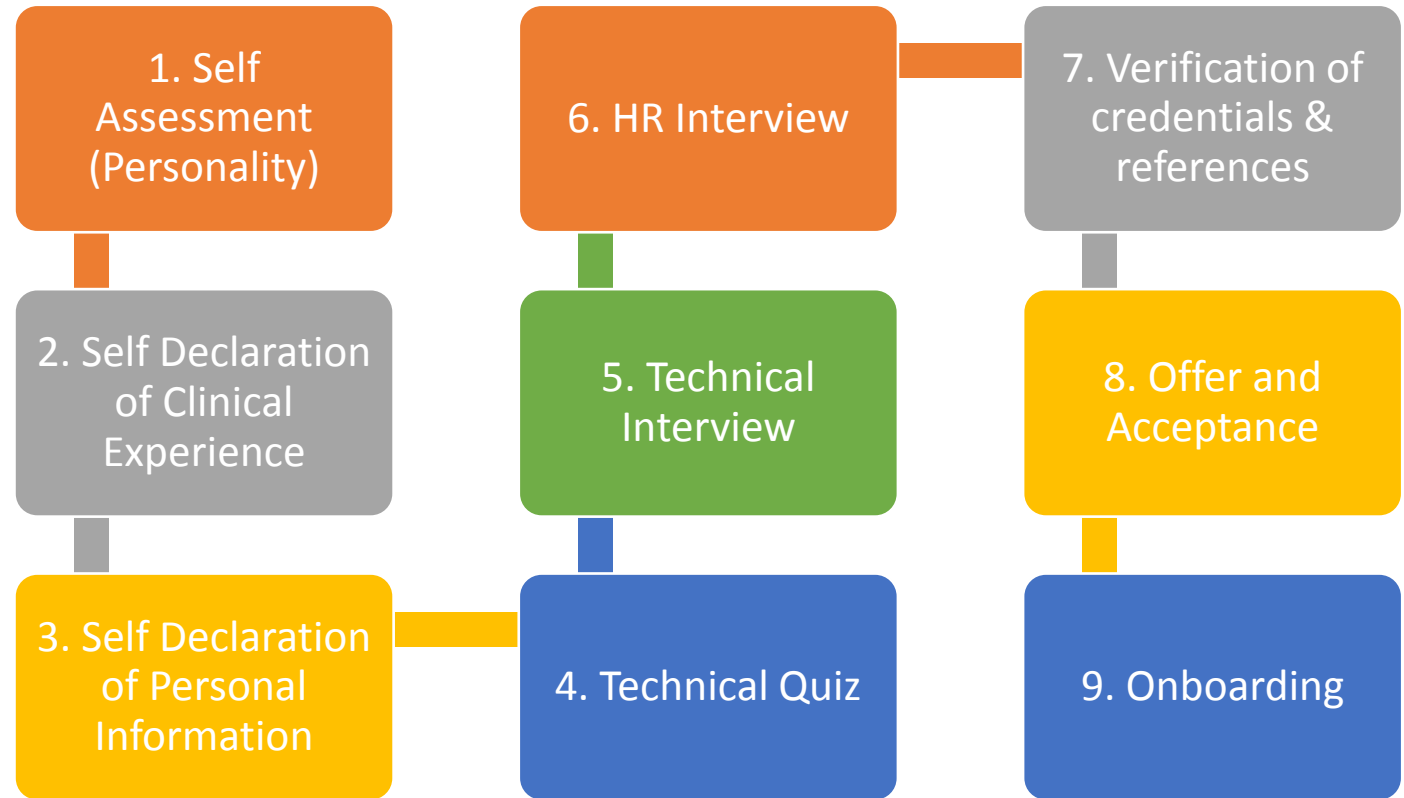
1. Self Assessment (Personality)

2. Self Declaration of Clinical Experience

3. Self Declaration of Personal Information

4. Technical Quiz

5. Technical Interview

6. HR Interview

7. Verification of credentials & references

8. Offer and Acceptance

9. Onboarding